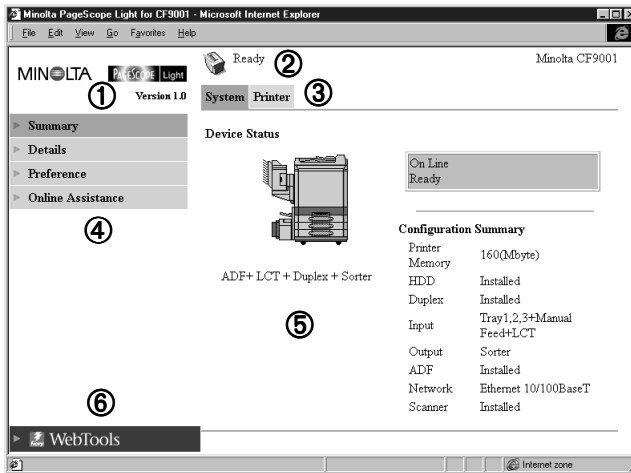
Minolta PageScope Light for CF9001 - Microsoft Internet Explorer

File Edit View Go Favorites Help

MINOLTA PAGESCOPE Light

①

Version 1.0

Ready ②

Minolta CF9001

System Printer ③

Summary

Details

Preference

Online Assistance

④

Device Status

On Line
Ready

ADF+ LCT + Duplex + Sorter

Configuration Summary

| | |
|---|---|
| Printer Memory | 160(Mbyte) |
| HDD | Installed |
| Duplex | Installed |
| Input | Tray1,2,3+Manual Feed+LCT |
| Output | Sorter |
| ADF | Installed |
| Network | Ethernet 10/100BaseT |
| Scanner | Installed |

⑤

⑥

WebTools

Internet zone